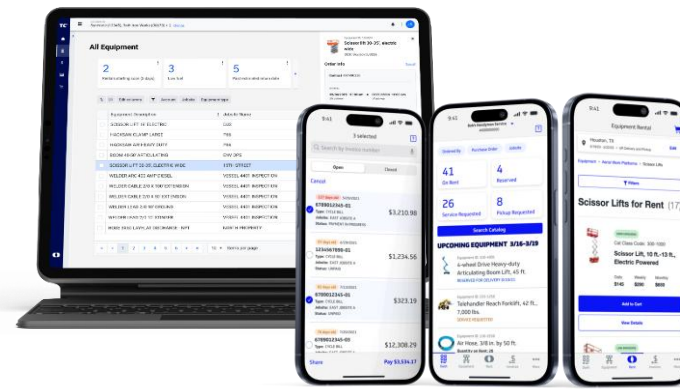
All Equipment

2

3

5

Scissor lift 30-25', electric wide

Order info

SCISSOR LIFT 19' ELECTRIC

HIGHLIFT 65' ARTICULATING

BOOM 60-65' ARTICULATING

SCISSOR LIFT 30-35' ELECTRIC WIDE

WELDER 400 AMP DIESEL

VESSEL 440T INSPECTION

3 selected

Search by invoice number

Open

Closed

Cancel

6789012345-01

$3,210.98

$1,234.56

6789012345-01

$323.19

6789012345-01

$12,308.29

Share

Pay $3,334.17

41

On Rent

4

Reserved

26

Service Requested

8

Pickup Requested

Search Catalog

UPCOMING EQUIPMENT 3/16-3/19

4-wheel Drive Heavy-duty Articulating Boom Lift, 45 ft.

Telehandler Reach Forklift, 42 ft. 7,000 lbs.

Air Hose, 3/4 in. 50 ft.

9:41

Equipment Rental

Filters

Scissor Lifts for Rent (17)

Scissor Lift, 19 ft.-13 ft., Electric Powered

Add to Cart

View Details